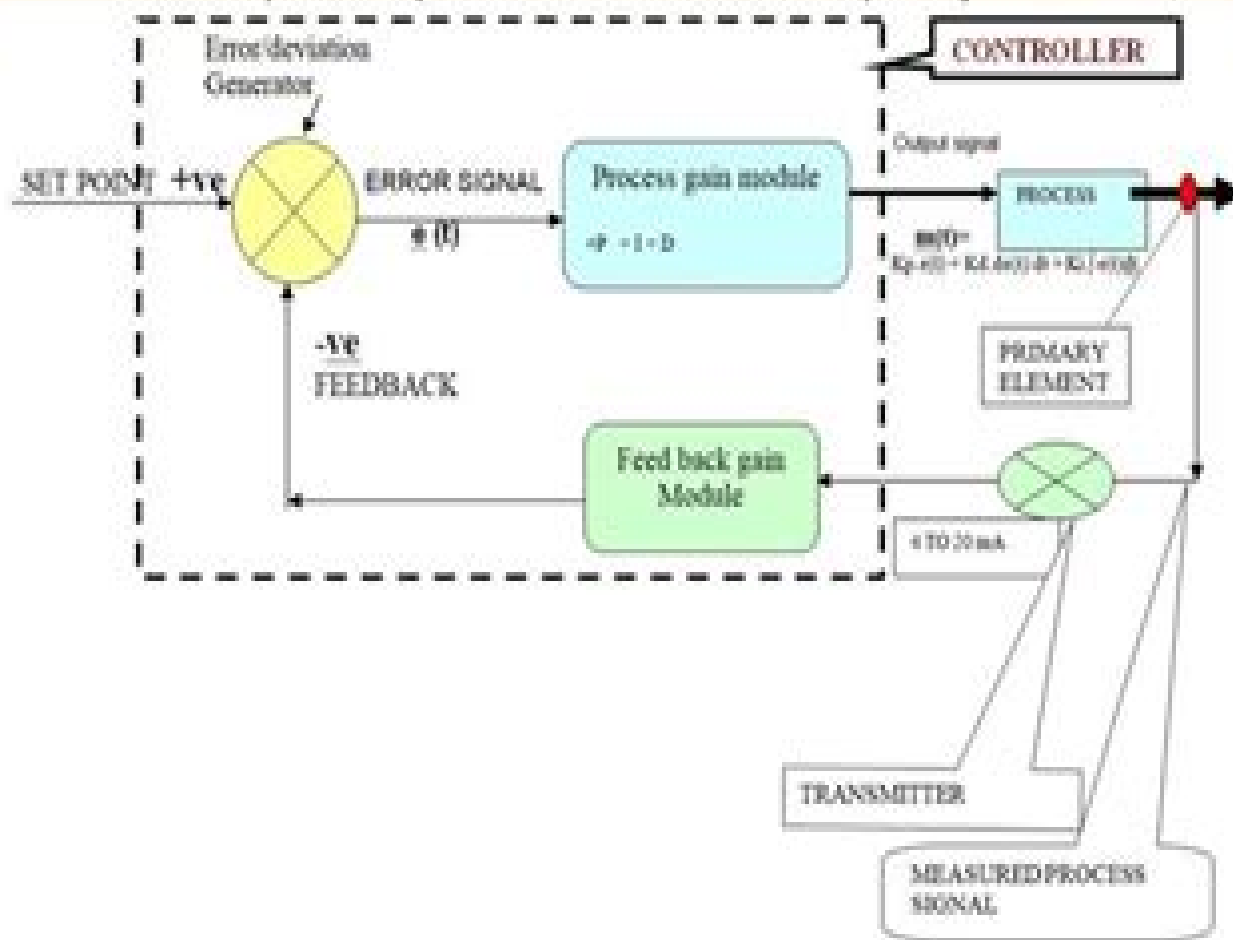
CONTROLLER

Error/deviation Generator

SET POINT +ve

ERROR SIGNAL

e (t)

Process gain module

P + I + D

Output signal

PROCESS

m(t)= Kp e(t) + Kd de(t)/dt + Ki ∫ e(t)dt

PRIMARY ELEMENT

-ve FEEDBACK

Feed back gain Module

4 TO 20 mA

TRANSMITTER

MEASURED PROCESS SIGNAL